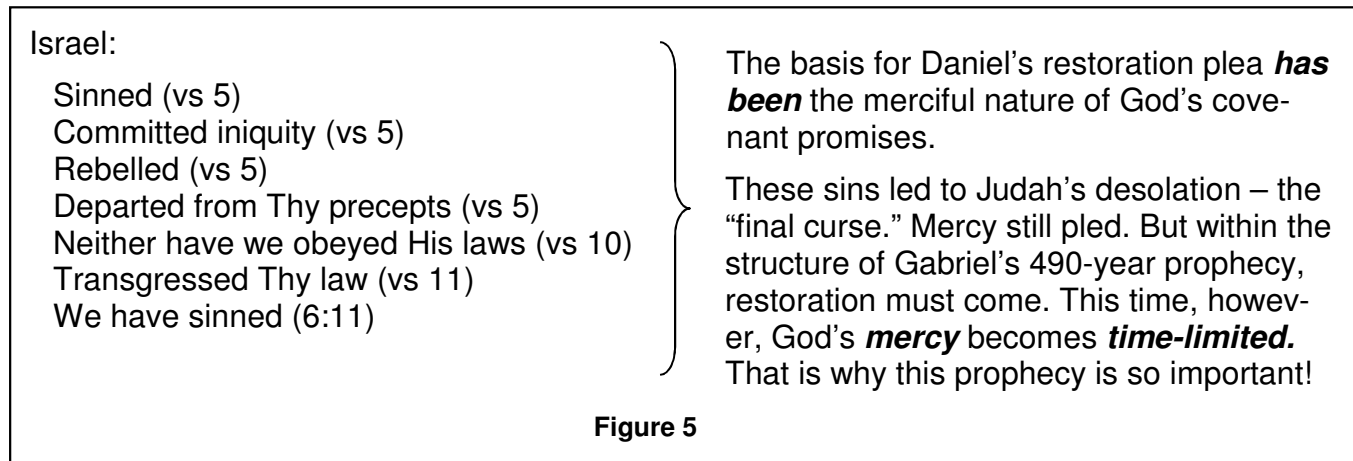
Israel:

Sinned (vs 5)
Committed iniquity (vs 5)
Rebelled (vs 5)
Departed from Thy precepts (vs 5)
Neither have we obeyed His laws (vs 10)
Transgressed Thy law (vs 11)
We have sinned (6:11)

The basis for Daniel's restoration plea ***has been*** the merciful nature of God's covenant promises.

These sins led to Judah's desolation – the "final curse." Mercy still pled. But within the structure of Gabriel's 490-year prophecy, restoration must come. This time, however, God's ***mercy*** becomes ***time-limited.*** That is why this prophecy is so important!

**Figure 5**